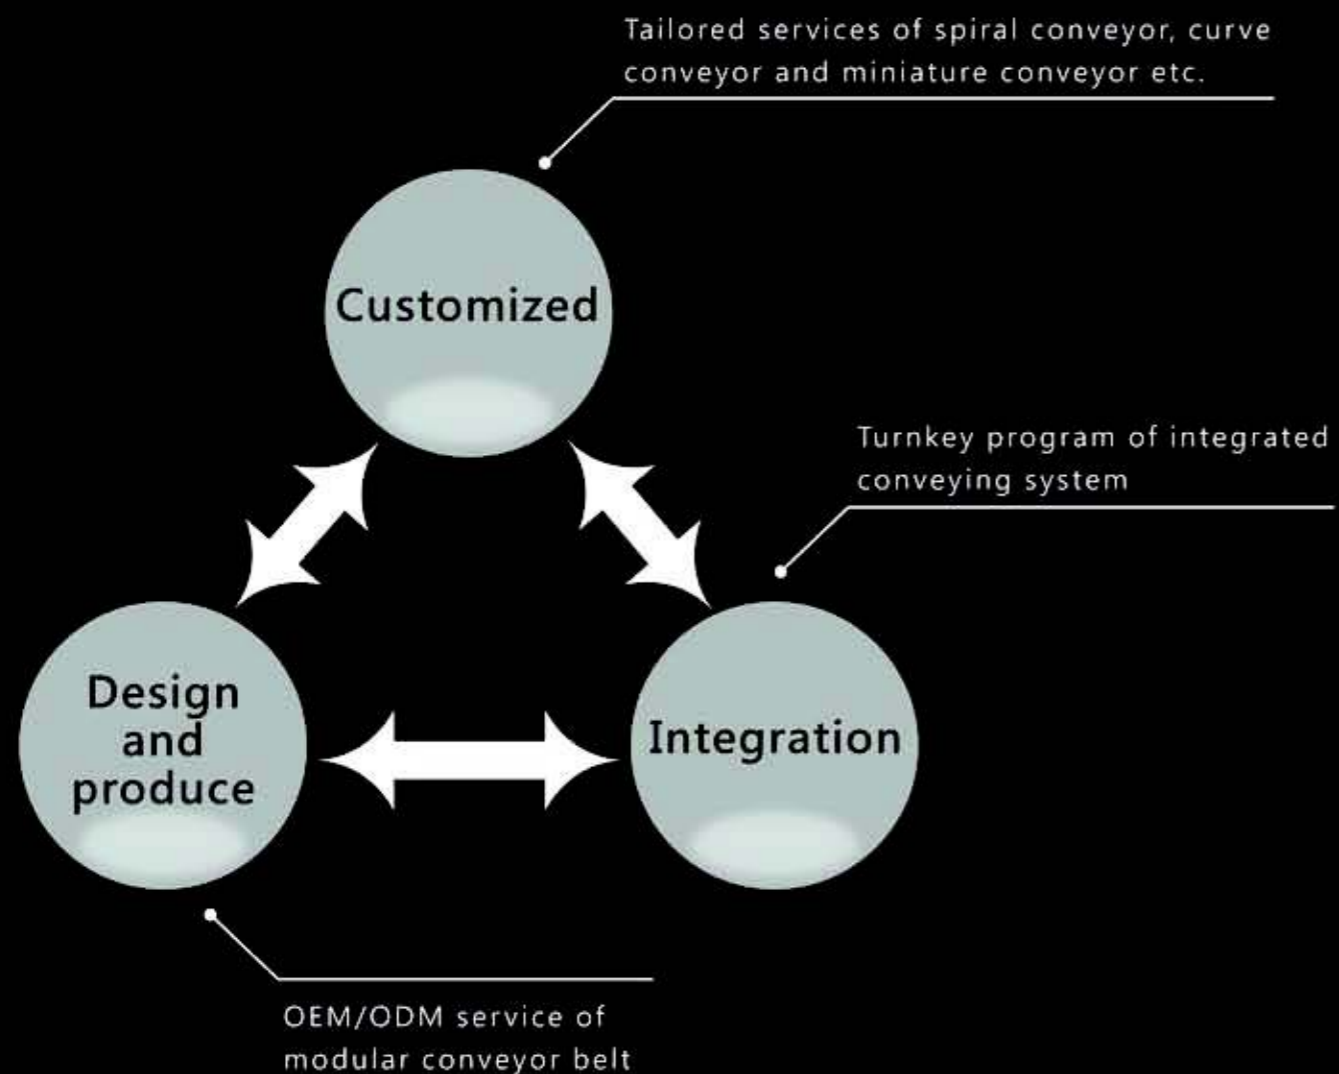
Tailored services of spiral conveyor, curve conveyor and miniature conveyor etc.

Customized

Turnkey program of integrated conveying system

Design and produce

Integration

OEM/ODM service of modular conveyor belt